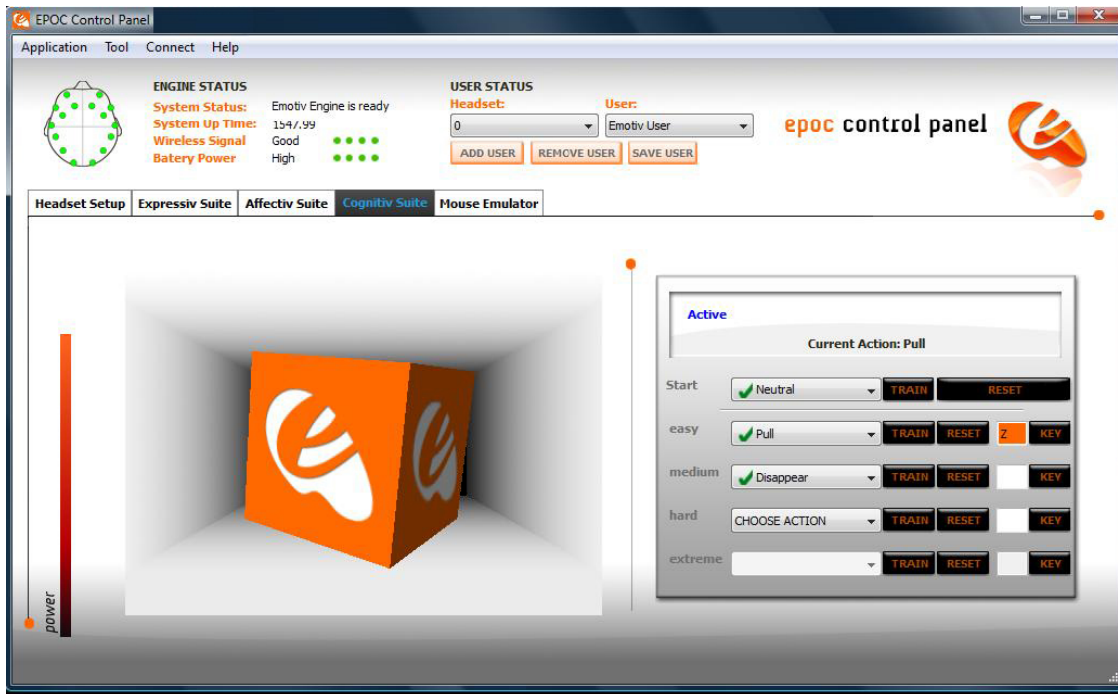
EPOC Control Panel

Application Tool Connect Help

ENGINE STATUS
System Status: Emotiv Engine is ready
System Up Time: 1547.99
Wireless Signal Good
Batery Power High

USER STATUS
Headset: User:
0 Emotiv User
ADD USER REMOVE USER SAVE USER

epoc control panel

Headset Setup Expressiv Suite Affectiv Suite Cognitiv Suite Mouse Emulator

Active
Current Action: Pull

Start Neutral TRAIN RESET
easy Pull TRAIN RESET Z KEY
medium Disappear TRAIN RESET KEY
hard CHOOSE ACTION TRAIN RESET KEY
extreme TRAIN RESET KEY

power